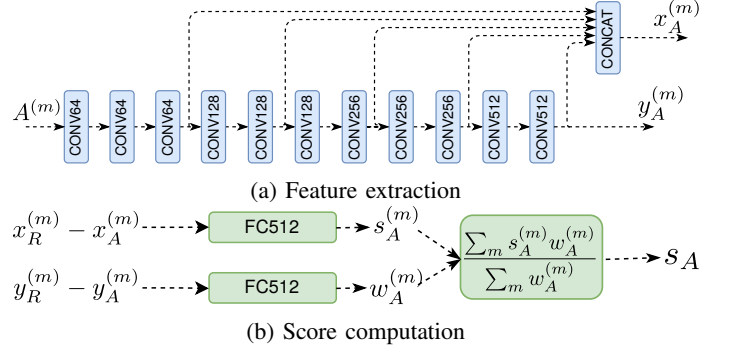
CONCAT

$x_A^{(m)}$

$A^{(m)}$

CONV64 CONV64 CONV64 CONV128 CONV128 CONV128 CONV256 CONV256 CONV256 CONV512 CONV512

$y_A^{(m)}$

(a) Feature extraction

$x_R^{(m)} - x_A^{(m)}$

FC512

$s_A^{(m)}$

$\frac{\sum_m s_A^{(m)} w_A^{(m)}}{\sum_m w_A^{(m)}}$

$s_A$

$y_R^{(m)} - y_A^{(m)}$

FC512

$w_A^{(m)}$

(b) Score computation